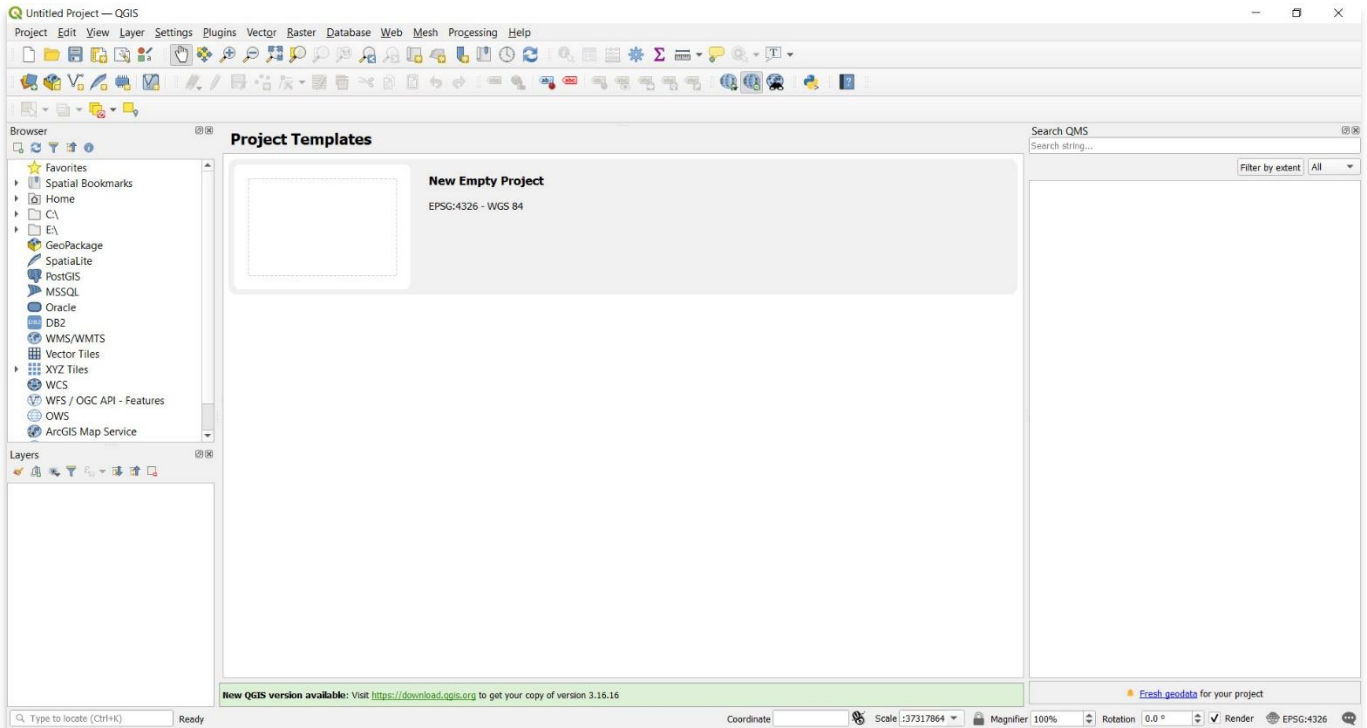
Untitled Project — QGIS

Project Edit View Layer Settings Plugins Vector Raster Database Web Mesh Processing Help

Browser

Favorites
Spatial Bookmarks
Home
C:\
E:\
GeoPackage
SpatiaLite
PostGIS
MSSQL
Oracle
DB2
WMS/WMTS
Vector Tiles
XYZ Tiles
WCS
WFS / OGC API - Features
OWS
ArcGIS Map Service

Layers

Project Templates

New Empty Project
EPSG:4326 - WGS 84

Search QMS
Search string...
Filter by extent All

New QGIS version available: Visit https://download.qgis.org to get your copy of version 3.16.16

Fresh geodata for your project

Type to locate (Ctrl+K) Ready Coordinate Scale :37317864 Magnifier 100% Rotation 0.0 ° Render EPSG:4326